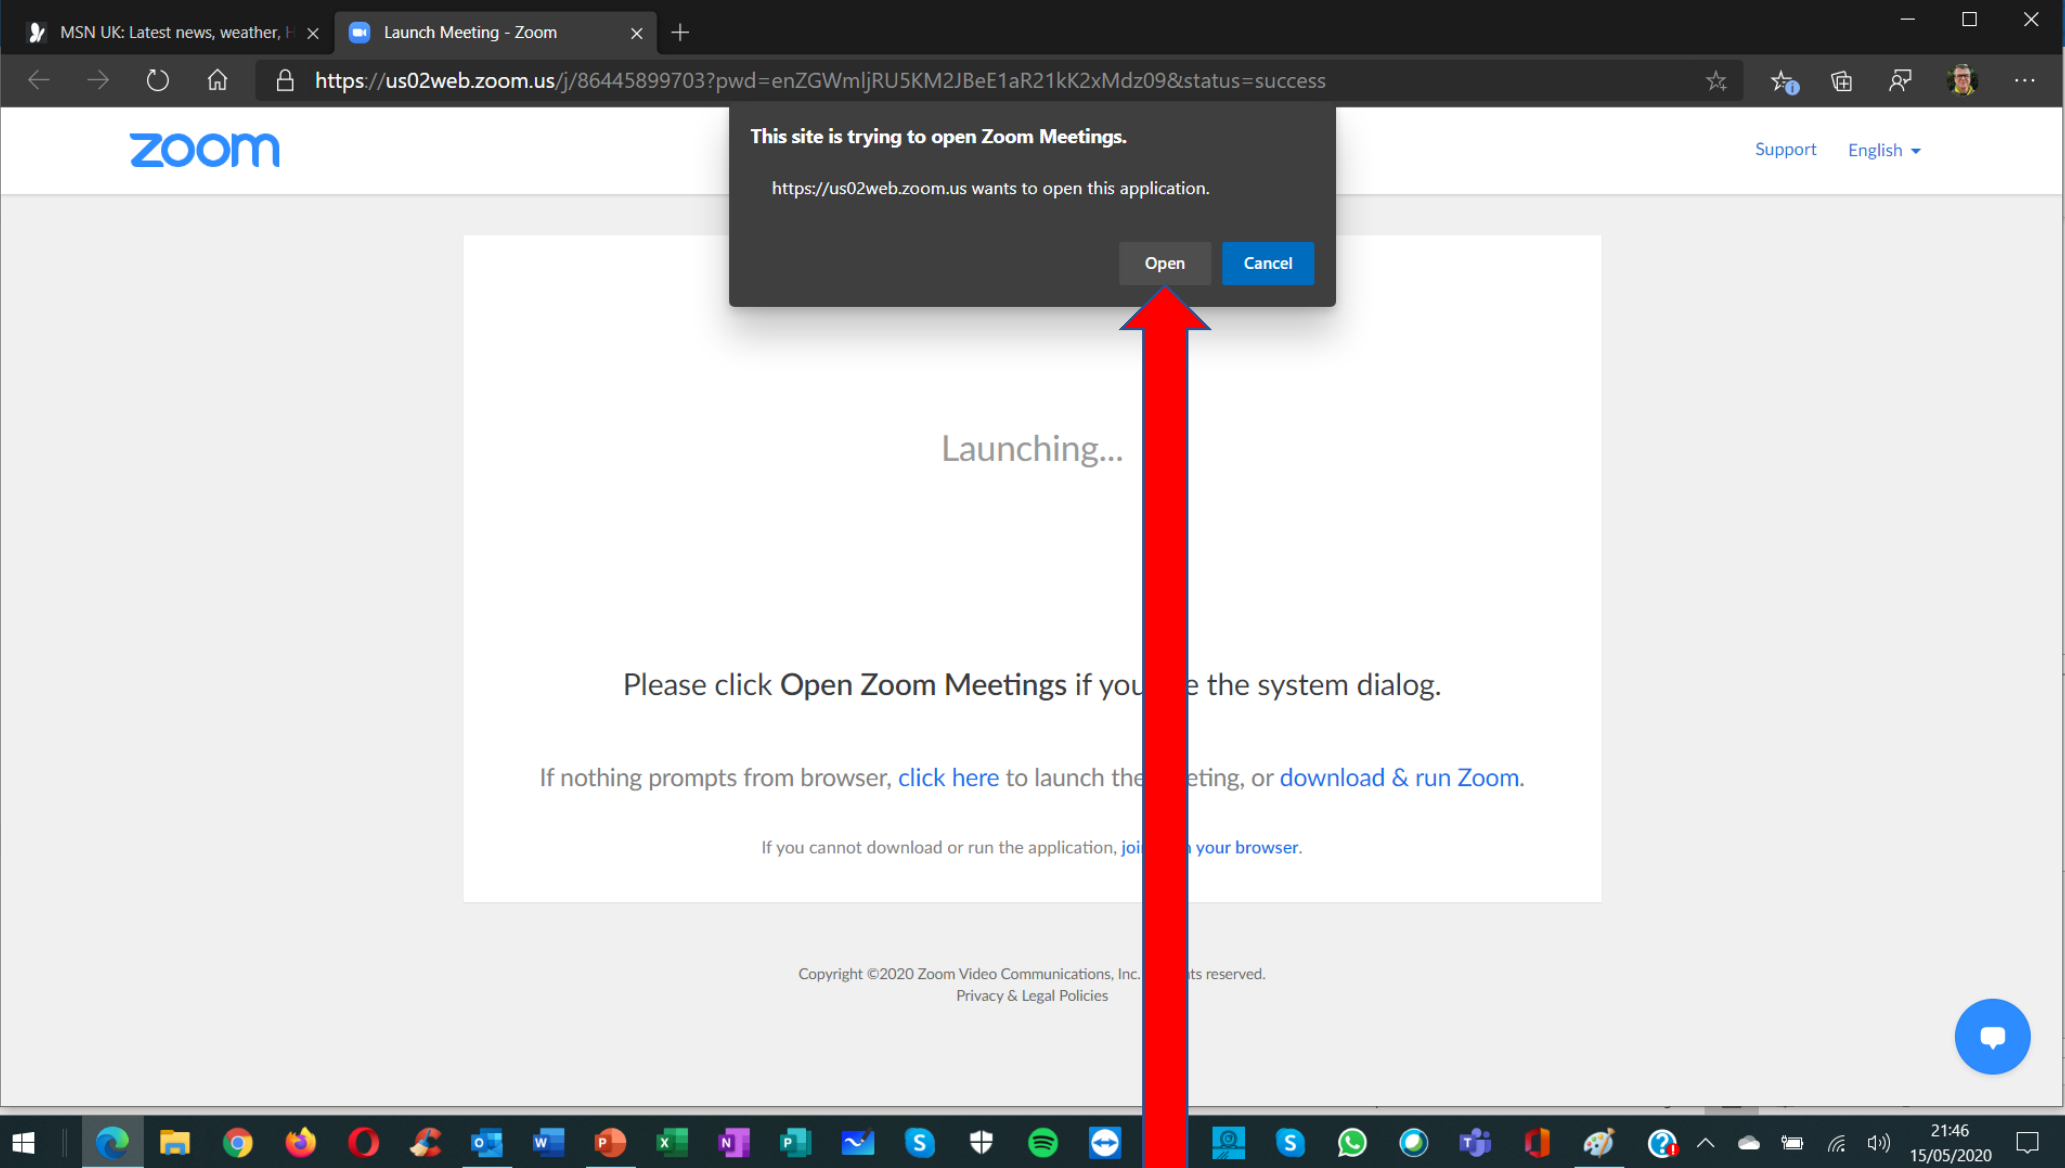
MSN UK: Latest news, weather, H

Launch Meeting - Zoom

https://us02web.zoom.us/j/86445899703?pwd=enZGWmljRU5KM2JBeE1aR21kK2xMdz09&status=success

zoom

This site is trying to open Zoom Meetings.

https://us02web.zoom.us wants to open this application.

Open Cancel

Support English

Launching...

Please click Open Zoom Meetings if you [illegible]e the system dialog.

If nothing prompts from browser, click here to launch the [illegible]eting, or download & run Zoom.

If you cannot download or run the application, joi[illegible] your browser.

Copyright ©2020 Zoom Video Communications, Inc. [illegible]ts reserved.
Privacy & Legal Policies

21:46
15/05/2020